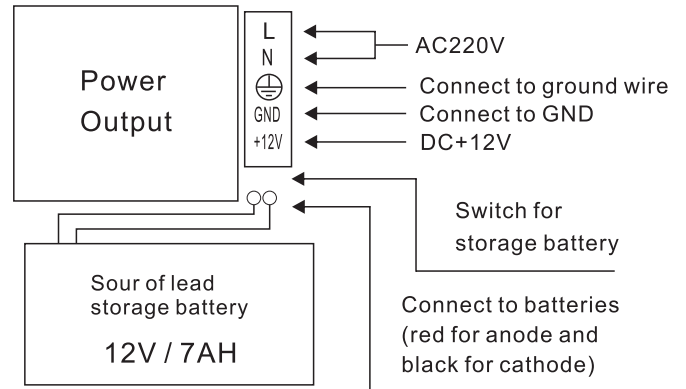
Power Output

L
N
GND
+12V

AC220V
Connect to ground wire
Connect to GND
DC+12V

Switch for storage battery

Sour of lead storage battery
12V / 7AH

Connect to batteries (red for anode and black for cathode)